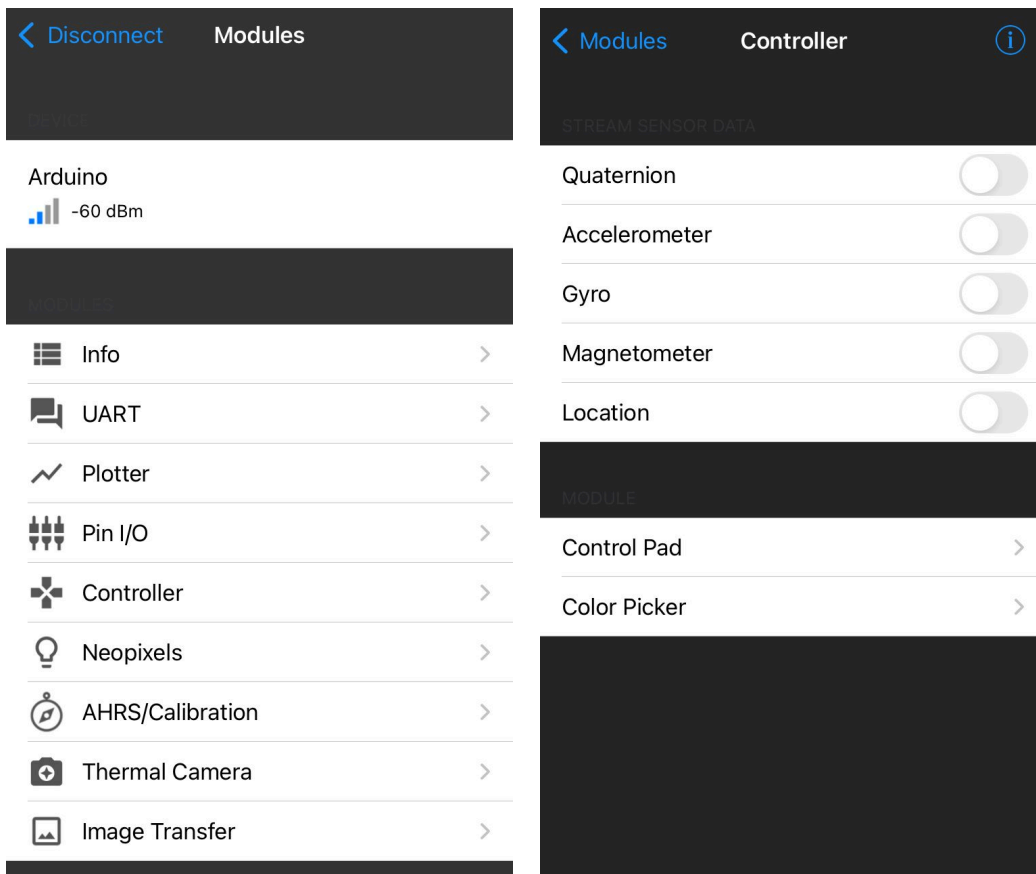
Disconnect Modules

DEVICE

Arduino
-60 dBm

MODULES

Info
UART
Plotter
Pin I/O
Controller
Neopixels
AHRS/Calibration
Thermal Camera
Image Transfer

Modules Controller

STREAM SENSOR DATA

Quaternion
Accelerometer
Gyro
Magnetometer
Location

MODULE

Control Pad
Color Picker